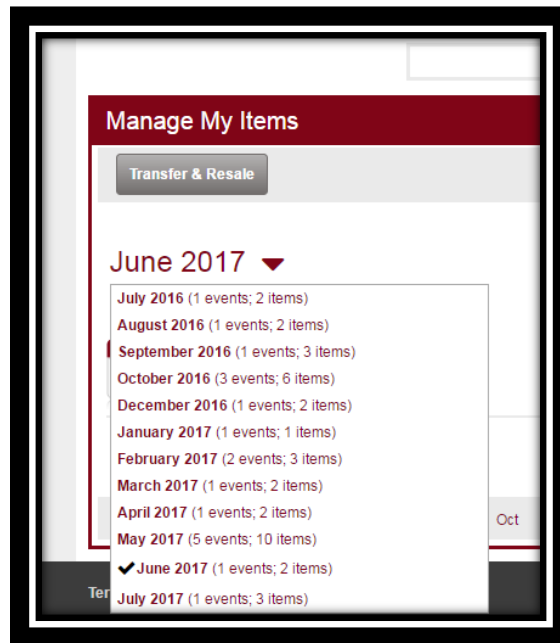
Manage My Items

Transfer & Resale

June 2017

July 2016 (1 events; 2 items)
August 2016 (1 events; 2 items)
September 2016 (1 events; 3 items)
October 2016 (3 events; 6 items)
December 2016 (1 events; 2 items)
January 2017 (1 events; 1 items)
February 2017 (2 events; 3 items)
March 2017 (1 events; 2 items)
April 2017 (1 events; 2 items)
May 2017 (5 events; 10 items)
✔ June 2017 (1 events; 2 items)
July 2017 (1 events; 3 items)

Oct

Ter